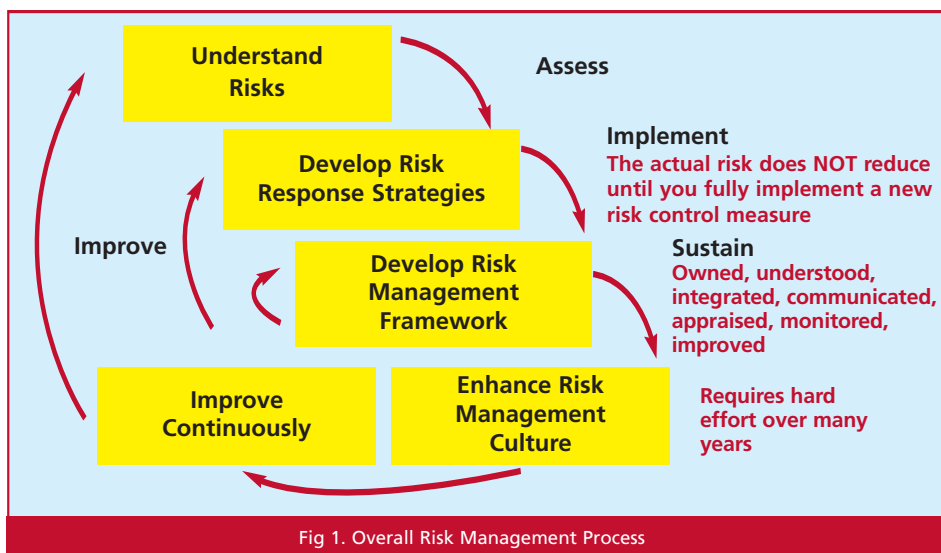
Understand Risks

Assess

Develop Risk Response Strategies

Implement
The actual risk does NOT reduce until you fully implement a new risk control measure

Improve

Develop Risk Management Framework

Sustain
Owned, understood, integrated, communicated, appraised, monitored, improved

Improve Continuously

Enhance Risk Management Culture

Requires hard effort over many years

Fig 1. Overall Risk Management Process